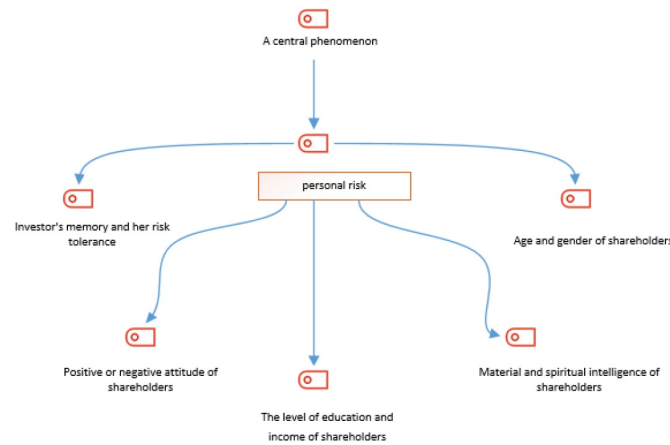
A central phenomenon

personal risk

Investor's memory and her risk tolerance

Age and gender of shareholders

Positive or negative attitude of shareholders

The level of education and income of shareholders

Material and spiritual intelligence of shareholders